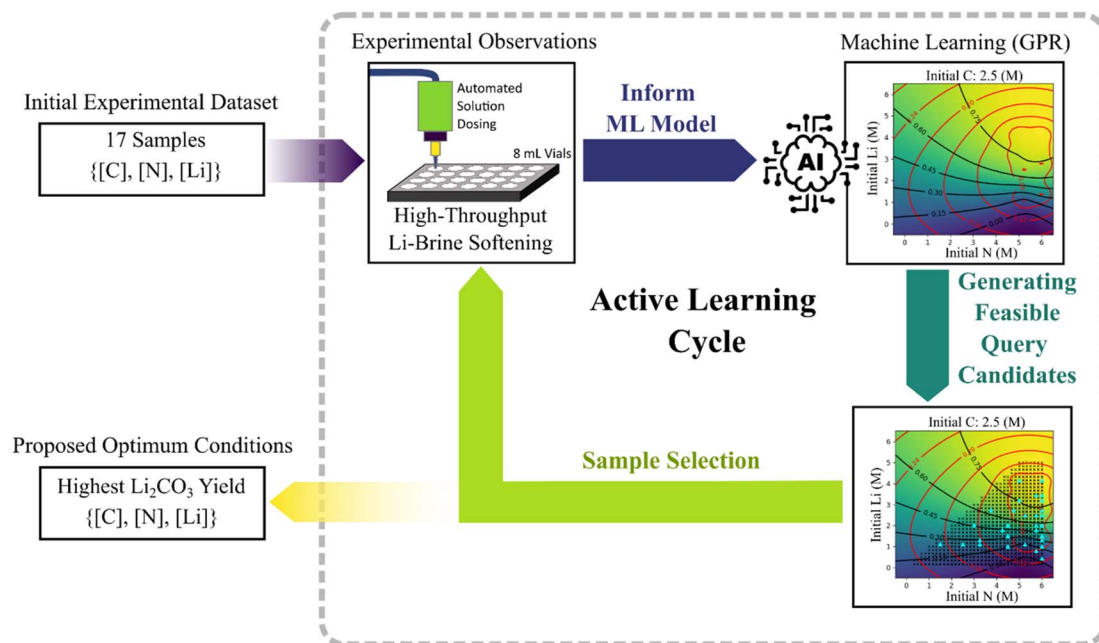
Experimental Observations

Machine Learning (GPR)

Initial Experimental Dataset

17 Samples
{[C], [N], [Li]}

Automated Solution Dosing

8 mL Vials

High-Throughput Li-Brine Softening

Inform ML Model

AI

Initial C: 2.5 (M)

Initial Li (M)

Initial N (M)

0.75
0.60
0.45
0.30
0.15
0.00

Generating Feasible Query Candidates

Active Learning Cycle

Proposed Optimum Conditions

Highest $Li_2CO_3$ Yield
{[C], [N], [Li]}

Sample Selection

Initial C: 2.5 (M)

Initial Li (M)

Initial N (M)

0.75
0.60
0.45
0.30